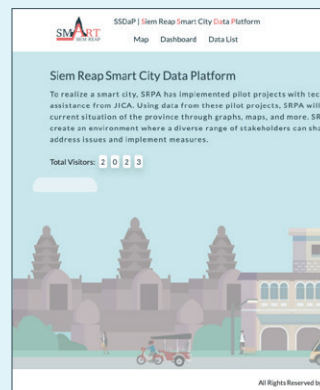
SMART SIEM REAP

SSDaP | Siem Reap Smart City Data Platform

Map Dashboard Data List

Siem Reap Smart City Data Platform

To realize a smart city, SRPA has implemented pilot projects with tec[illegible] assistance from JICA. Using data from these pilot projects, SRPA will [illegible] current situation of the province through graphs, maps, and more. SR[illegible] create an environment where a diverse range of stakeholders can sha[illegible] address issues and implement measures.

Total Visitors: 2 0 2 3

All Rights Reserved b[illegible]